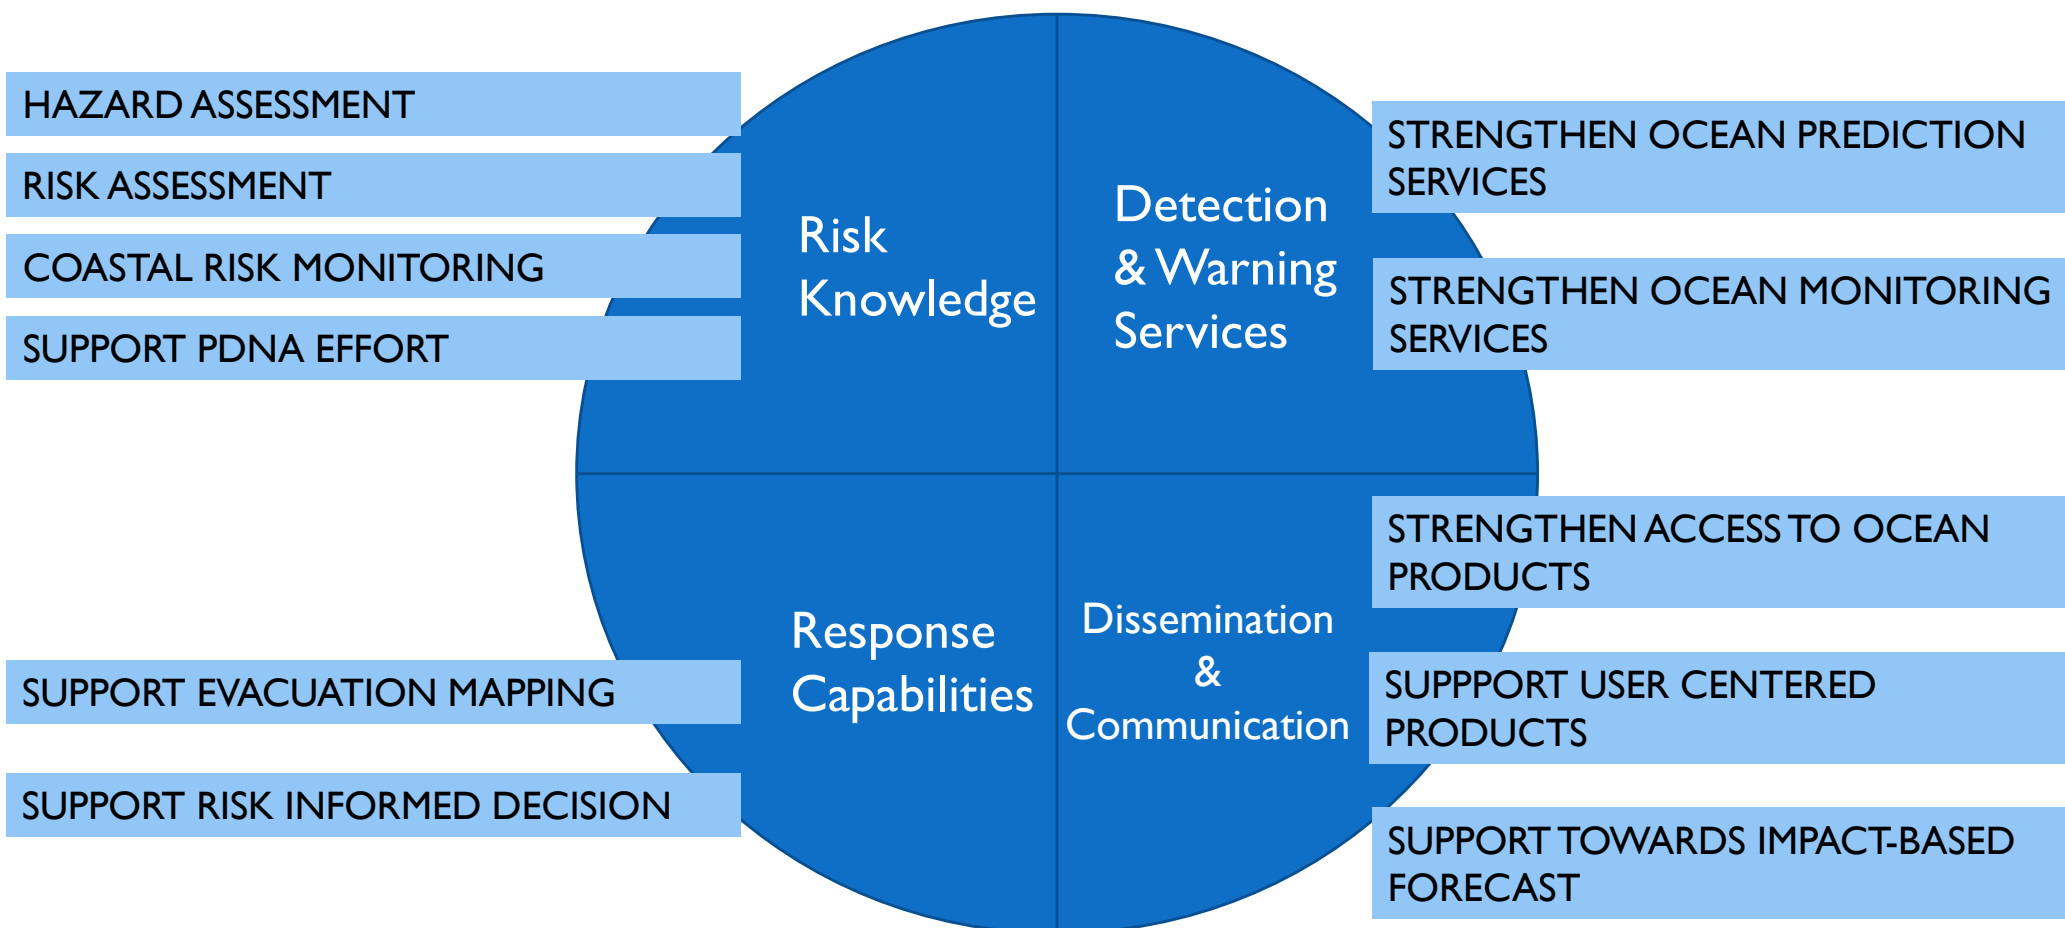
HAZARD ASSESSMENT

RISK ASSESSMENT

COASTAL RISK MONITORING

SUPPORT PDNA EFFORT

Risk Knowledge

Detection & Warning Services

STRENGTHEN OCEAN PREDICTION SERVICES

STRENGTHEN OCEAN MONITORING SERVICES

Response Capabilities

Dissemination & Communication

STRENGTHEN ACCESS TO OCEAN PRODUCTS

SUPPPORT USER CENTERED PRODUCTS

SUPPORT TOWARDS IMPACT-BASED FORECAST

SUPPORT EVACUATION MAPPING

SUPPORT RISK INFORMED DECISION